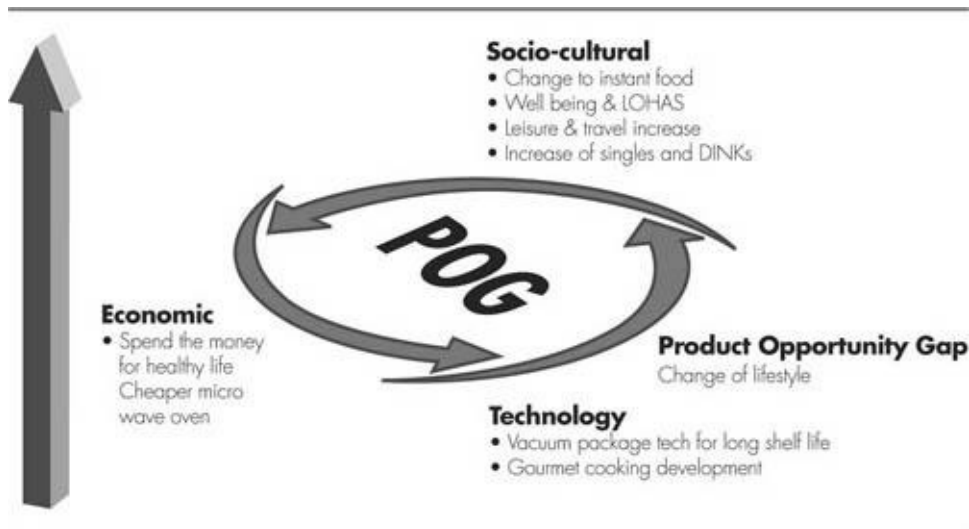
Socio-cultural
• Change to instant food
• Well being & LOHAS
• Leisure & travel increase
• Increase of singles and DINKs

POG

Economic
• Spend the money for healthy life Cheaper micro wave oven

Product Opportunity Gap
Change of lifestyle

Technology
• Vacuum package tech for long shelf life
• Gourmet cooking development